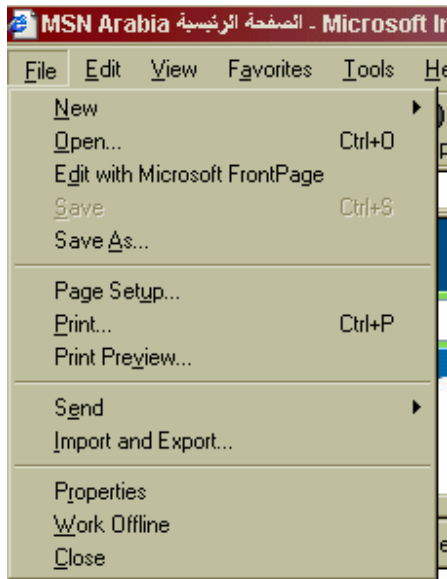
MSN Arabia الصفحة الرئيسية - Microsoft In

File Edit View Favorites Tools He

New
Open... Ctrl+O
Edit with Microsoft FrontPage
Save Ctrl+S
Save As...

Page Setup...
Print... Ctrl+P
Print Preview...

Send
Import and Export...

Properties
Work Offline
Close